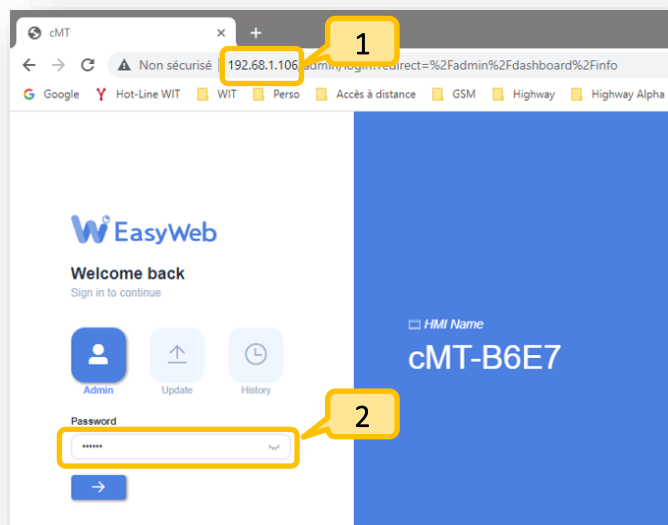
cMT
+
Non sécurisé | 192.68.1.106/admin/login?redirect=%2Fadmin%2Fdashboard%2Finfo
1
Google | Hot-Line WIT | WIT | Perso | Accès à distance | GSM | Highway | Highway Alpha

EasyWeb

Welcome back
Sign in to continue

Admin
Update
History

Password
••••••
2
→

HMI Name
cMT-B6E7